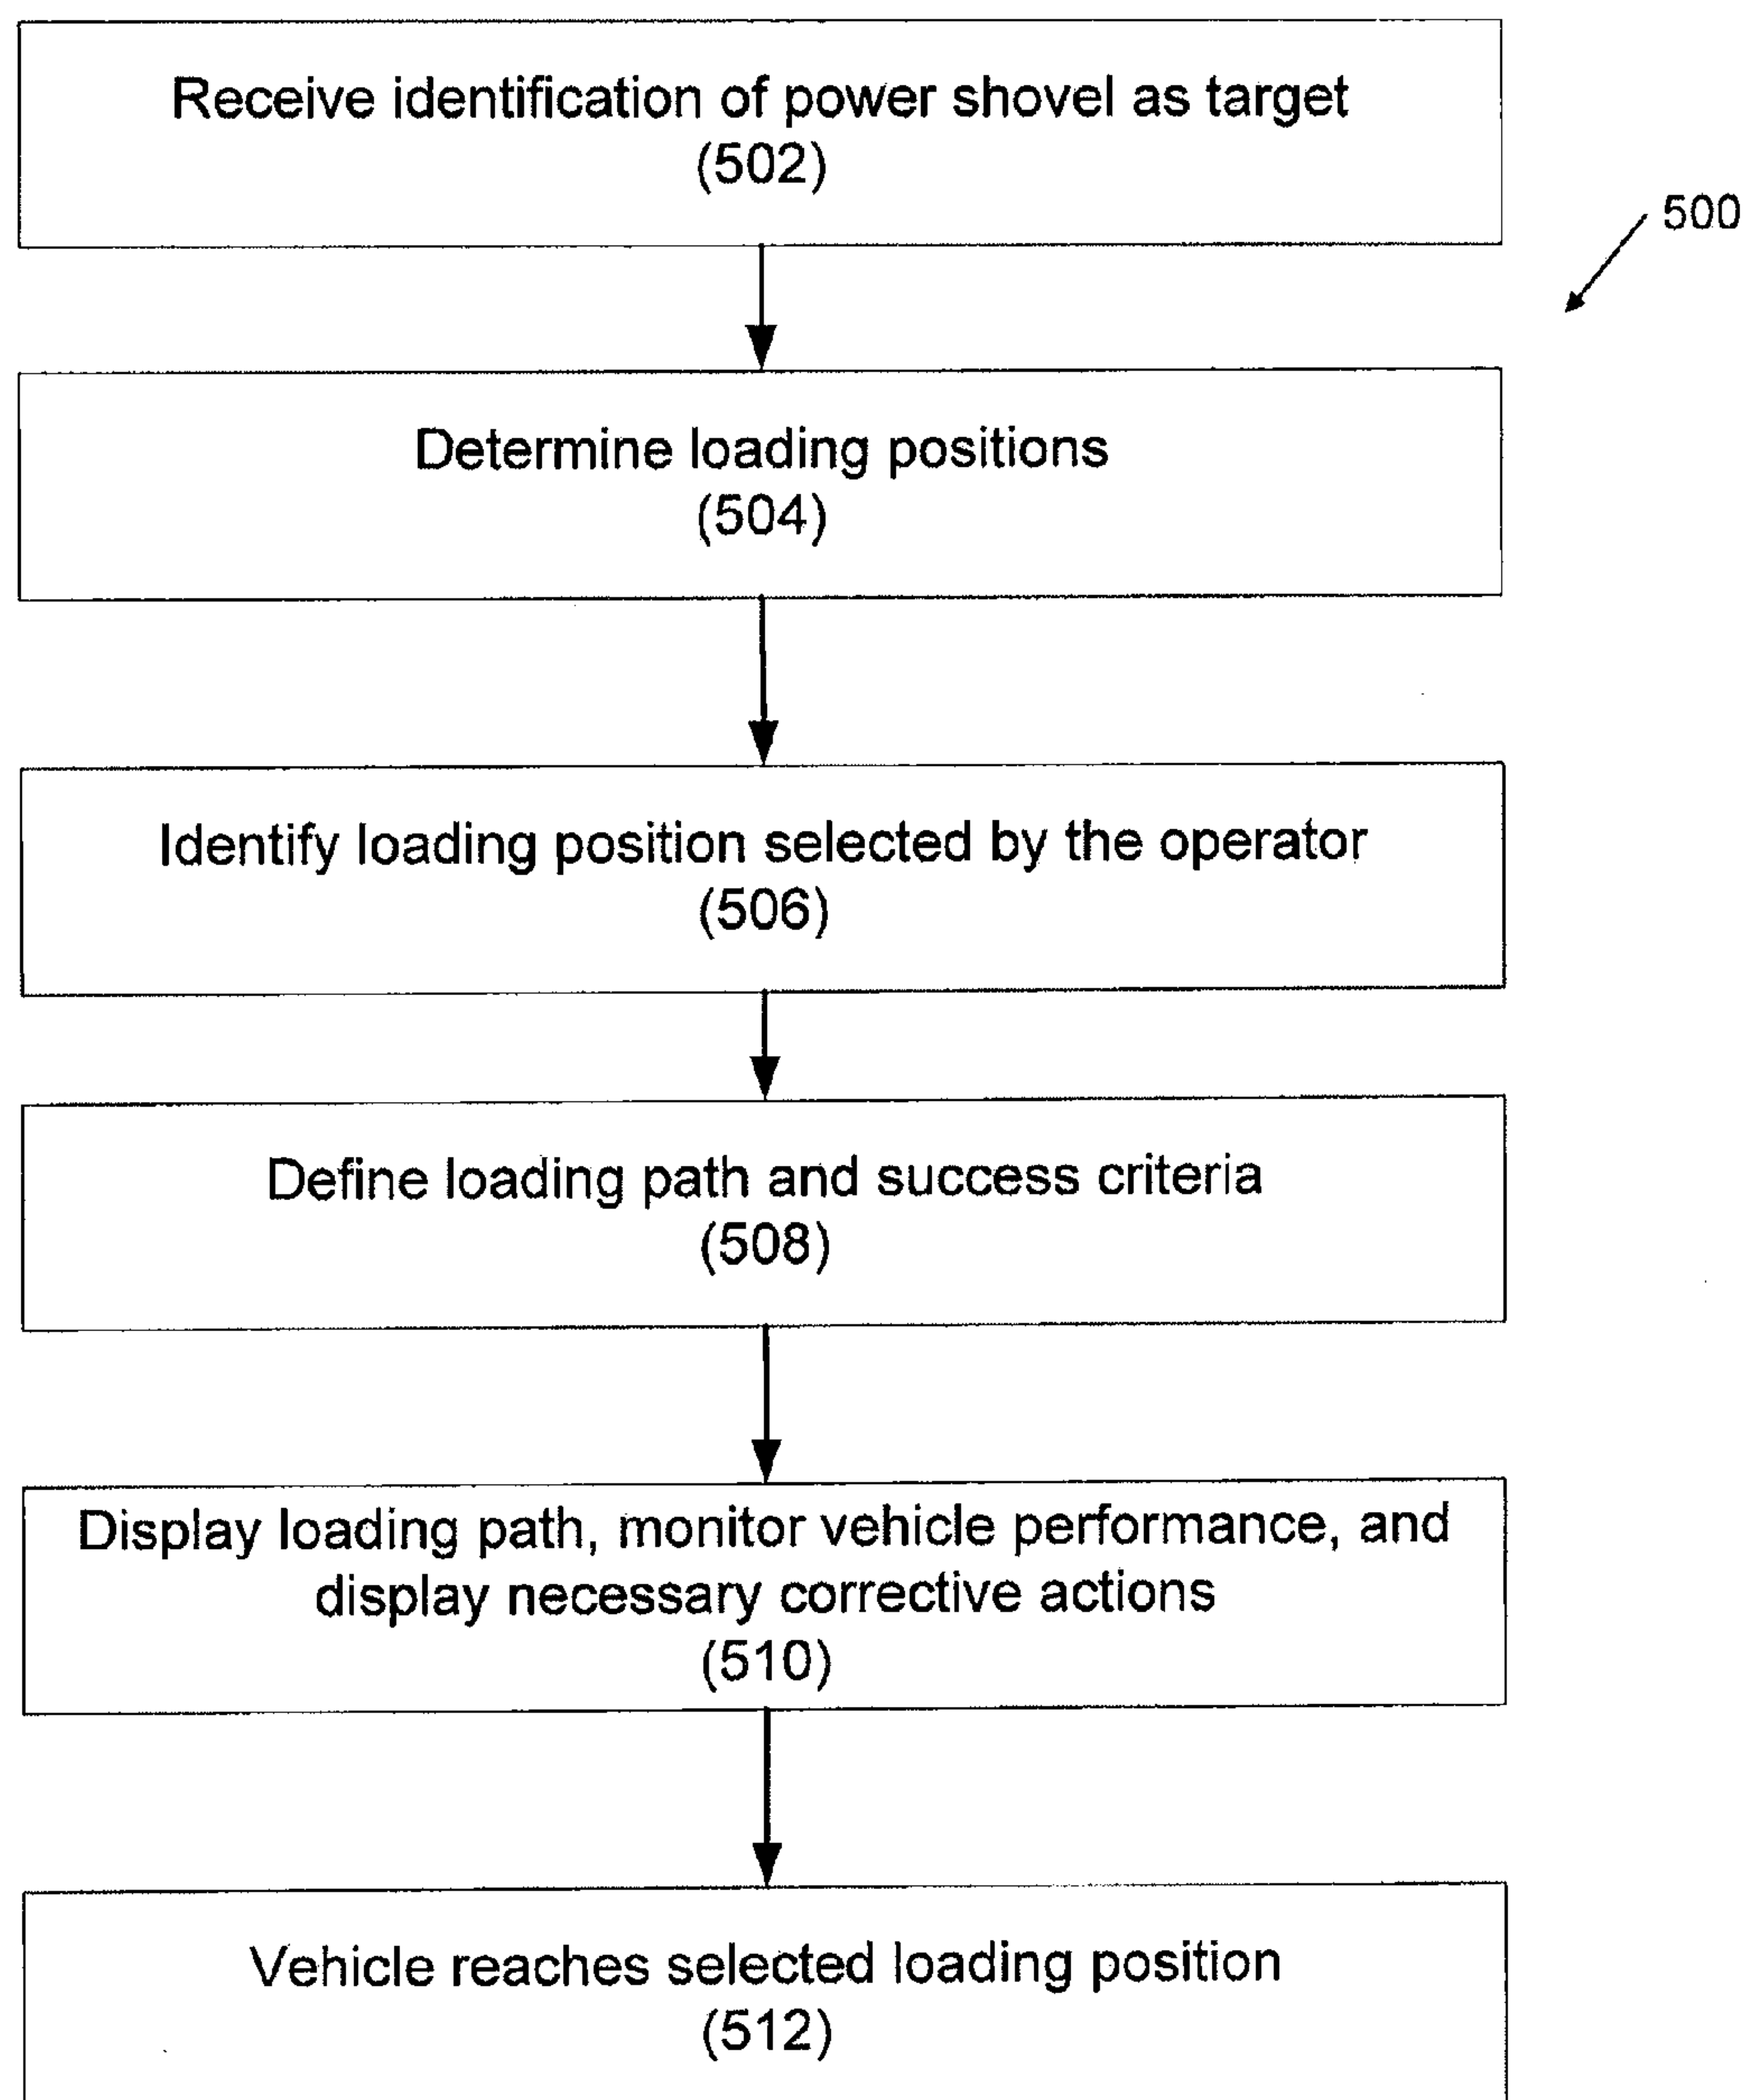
Receive identification of power shovel as target
(502)

500

Determine loading positions
(504)

Identify loading position selected by the operator
(506)

Define loading path and success criteria
(508)

Display loading path, monitor vehicle performance, and display necessary corrective actions
(510)

Vehicle reaches selected loading position
(512)